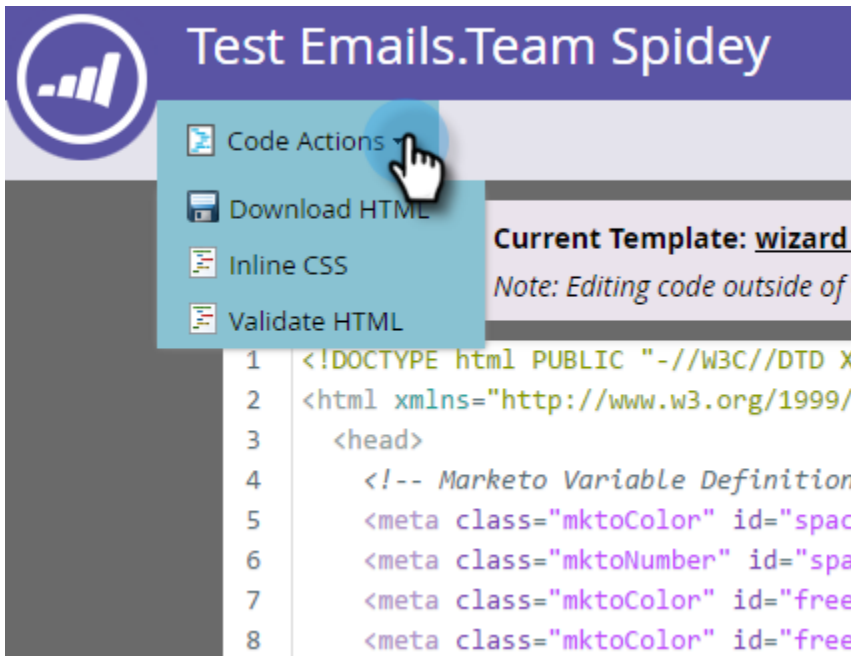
Test Emails.Team Spidey

Code Actions

Download HTML

Inline CSS

Validate HTML

Current Template: wizard

Note: Editing code outside of

1 <!DOCTYPE html PUBLIC "-//W3C//DTD X
2 <html xmlns="http://www.w3.org/1999/
3 <head>
4 <!-- Marketo Variable Definition
5 <meta class="mktoColor" id="spac
6 <meta class="mktoNumber" id="spa
7 <meta class="mktoColor" id="free
8 <meta class="mktoColor" id="free